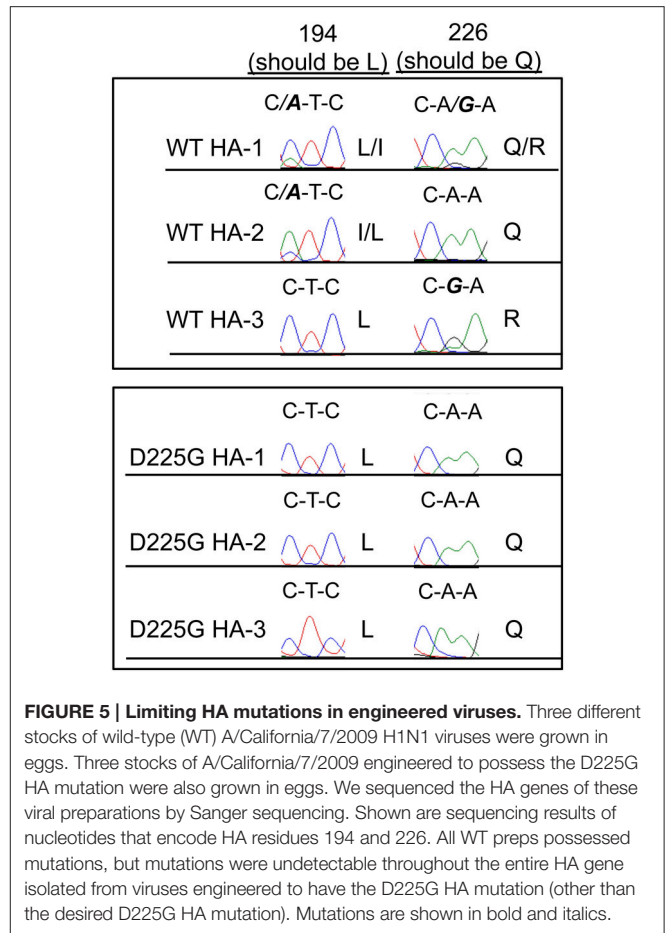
194 (should be L)

226 (should be Q)

| | 194 | | 226 | |
|---|---|---|---|---|
| WT HA-1 | C/***A***-T-C | L/I | C-A/***G***-A | Q/R |
| WT HA-2 | C/***A***-T-C | I/L | C-A-A | Q |
| WT HA-3 | C-T-C | L | C-***G***-A | R |

| | 194 | | 226 | |
|---|---|---|---|---|
| D225G HA-1 | C-T-C | L | C-A-A | Q |
| D225G HA-2 | C-T-C | L | C-A-A | Q |
| D225G HA-3 | C-T-C | L | C-A-A | Q |

**FIGURE 5 | Limiting HA mutations in engineered viruses.** Three different stocks of wild-type (WT) A/California/7/2009 H1N1 viruses were grown in eggs. Three stocks of A/California/7/2009 engineered to possess the D225G HA mutation were also grown in eggs. We sequenced the HA genes of these viral preparations by Sanger sequencing. Shown are sequencing results of nucleotides that encode HA residues 194 and 226. All WT preps possessed mutations, but mutations were undetectable throughout the entire HA gene isolated from viruses engineered to have the D225G HA mutation (other than the desired D225G HA mutation). Mutations are shown in bold and italics.